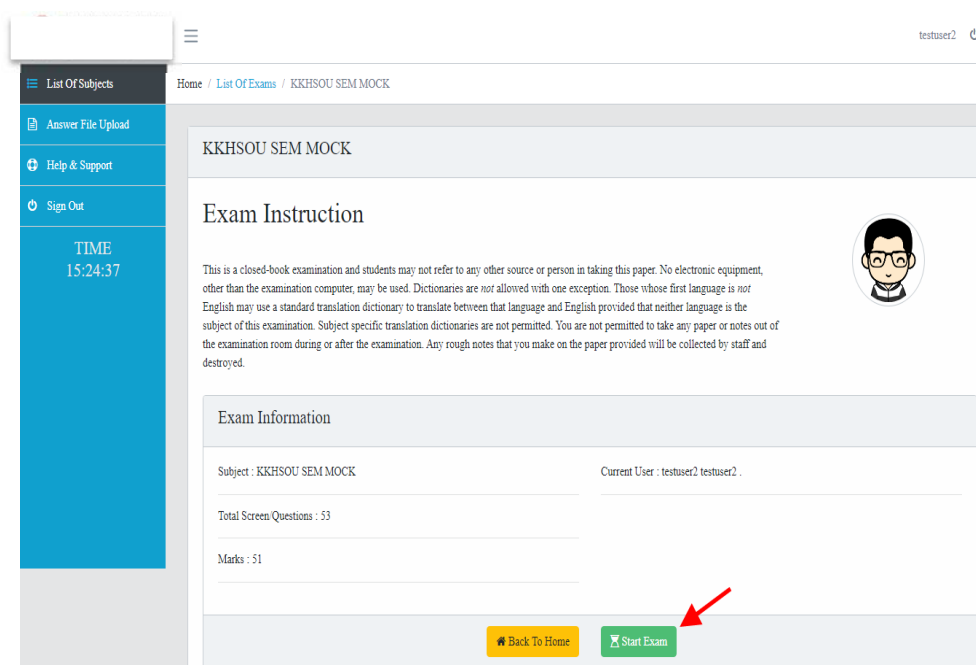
testuser2

List Of Subjects

Answer File Upload

Help & Support

Sign Out

TIME
15:24:37

Home / List Of Exams / KKHSOU SEM MOCK

KKHSOU SEM MOCK

Exam Instruction

This is a closed-book examination and students may not refer to any other source or person in taking this paper. No electronic equipment, other than the examination computer, may be used. Dictionaries are *not* allowed with one exception. Those whose first language is *not* English may use a standard translation dictionary to translate between that language and English provided that neither language is the subject of this examination. Subject specific translation dictionaries are not permitted. You are not permitted to take any paper or notes out of the examination room during or after the examination. Any rough notes that you make on the paper provided will be collected by staff and destroyed.

Exam Information

Subject : KKHSOU SEM MOCK

Current User : testuser2 testuser2 .

Total Screen/Questions : 53

Marks : 51

Back To Home

Start Exam